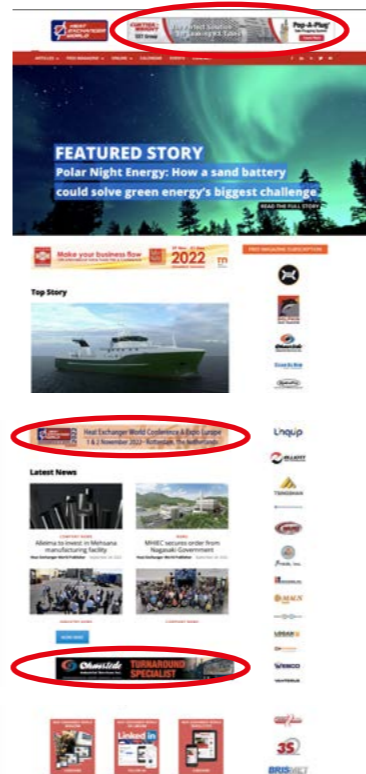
HEAT EXCHANGER WORLD

The Perfect Solution for Leaking HX Tubes

Pop-A-Plug

ARTICLES   FREE MAGAZINE   ONLINE   CALENDAR   EVENTS

FEATURED STORY

Polar Night Energy: How a sand battery could solve green energy's biggest challenge

READ THE FULL STORY

Make your business flow

2022

FREE MAGAZINE SUBSCRIPTION

Top Story

Heat Exchanger World Conference & Expo Europe
1 & 2 November 2022 - Rotterdam, The Netherlands

Latest News

Alleima to invest in Mehsana manufacturing facility

MHIEC secures order from Nagasaki Government

Unquip

ALLOTT

Ohmstede

TURNAROUND SPECIALIST

LinkedIn

3S

BRISMET